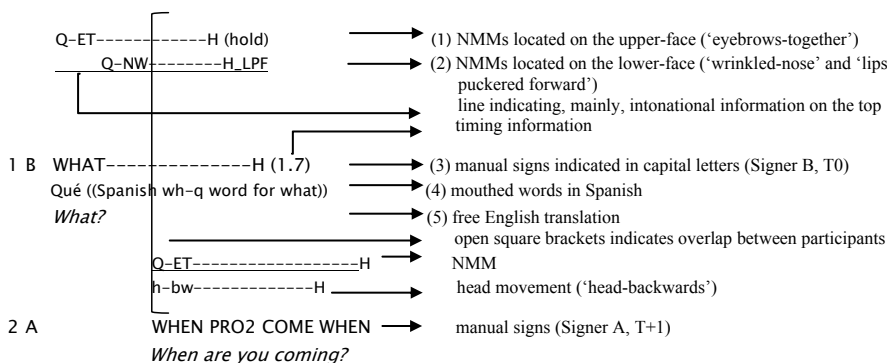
Q-ET-------------H (hold)
Q-NW--------H_LPF
1 B WHAT---------------H (1.7)
Qué ((Spanish wh-q word for what))
What?
Q-ET-------------------H
h-bw-------------H
2 A WHEN PRO2 COME WHEN
When are you coming?

(1) NMMs located on the upper-face ('eyebrows-together')
(2) NMMs located on the lower-face ('wrinkled-nose' and 'lips puckered forward')
line indicating, mainly, intonational information on the top
timing information
(3) manual signs indicated in capital letters (Signer B, T0)
(4) mouthed words in Spanish
(5) free English translation
open square brackets indicates overlap between participants
NMM
head movement ('head-backwards')
manual signs (Signer A, T+1)